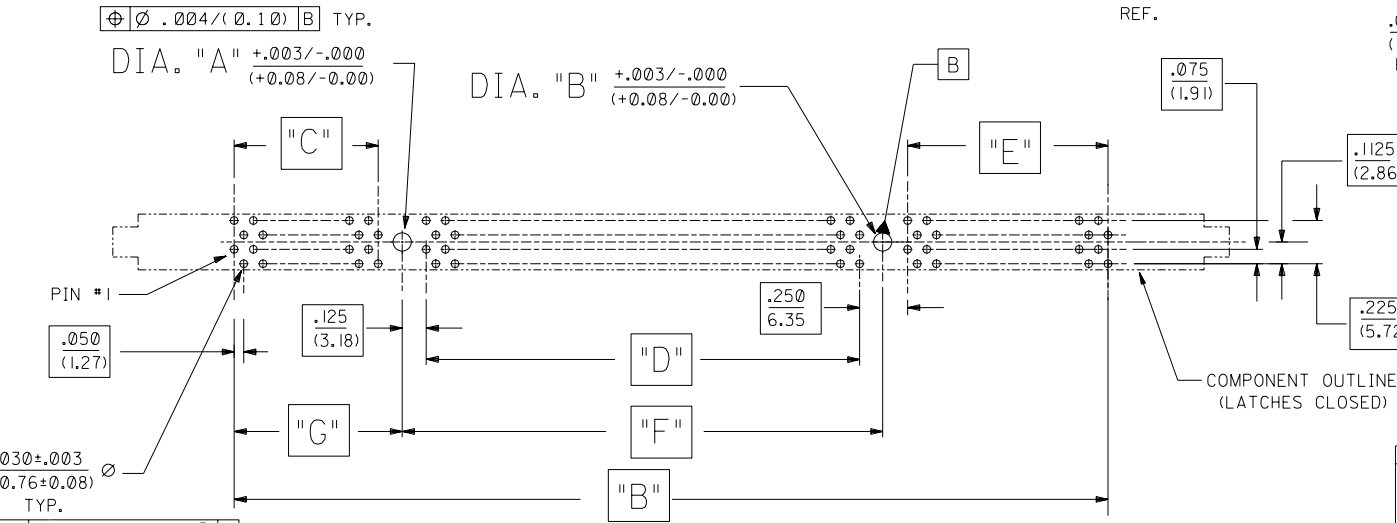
$\oplus$ | Ø .004/(0.10) | B TYP.

REF.

DIA. "A" $\frac{+.003/-.000}{(+0.08/-0.00)}$

DIA. "B" $\frac{+.003/-.000}{(+0.08/-0.00)}$

B

$\frac{.075}{(1.91)}$

"C"

"E"

$\frac{.1125}{(2.86}$

PIN #1

$\frac{.250}{6.35}$

$\frac{.225}{(5.72}$

$\frac{.050}{(1.27)}$

$\frac{.125}{(3.18)}$

"D"

COMPONENT OUTLINE
(LATCHES CLOSED)

"G"

"F"

$\frac{.030\pm.003}{(0.76\pm0.08)}$ Ø
TYP.

"B"